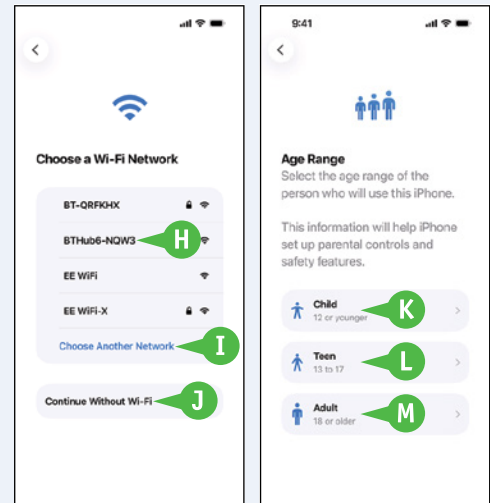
Choose a Wi-Fi Network

BT-QRFKHX

BTHub6-NQW3

H

EE WiFi

EE WiFi-X

Choose Another Network

I

Continue Without Wi-Fi

J

9:41

Age Range

Select the age range of the person who will use this iPhone.

This information will help iPhone set up parental controls and safety features.

Child
12 or younger

K

Teen
13 to 17

L

Adult
18 or older

M